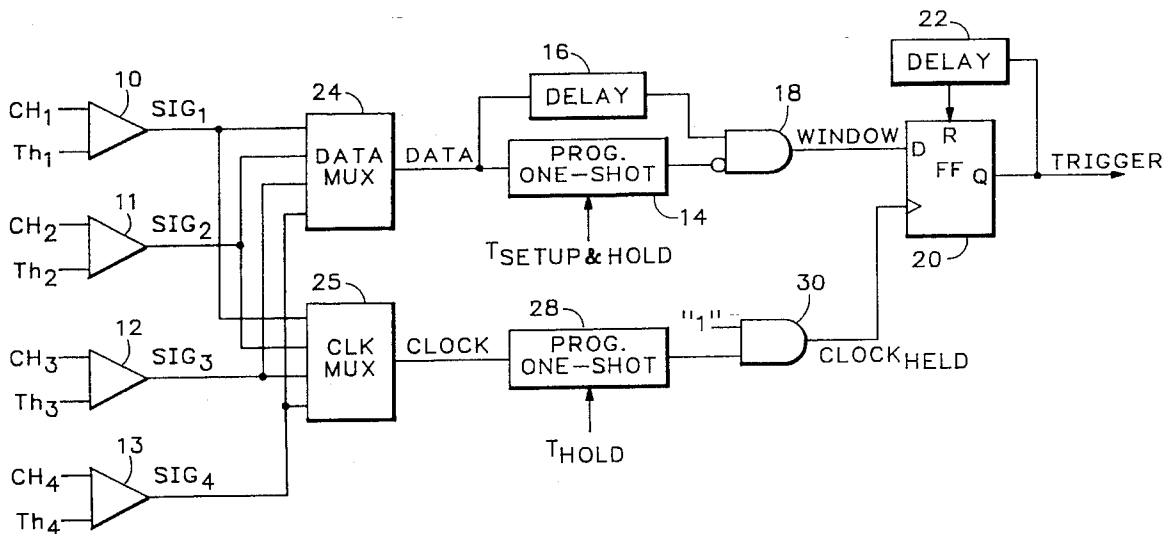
22
DELAY
16
DELAY
18
10
24
$CH_1$
$SIG_1$
DATA
WINDOW
D
R
$Th_1$
DATA MUX
PROG. ONE-SHOT
TRIGGER
FF
Q
11
14
$CH_2$
$SIG_2$
$T_{SETUP \& HOLD}$
20
$Th_2$
25
28
30
12
"1"
CLOCK
$CH_3$
$SIG_3$
CLK MUX
PROG. ONE-SHOT
$CLOCK_{HELD}$
$Th_3$
$T_{HOLD}$
13
$CH_4$
$SIG_4$
$Th_4$